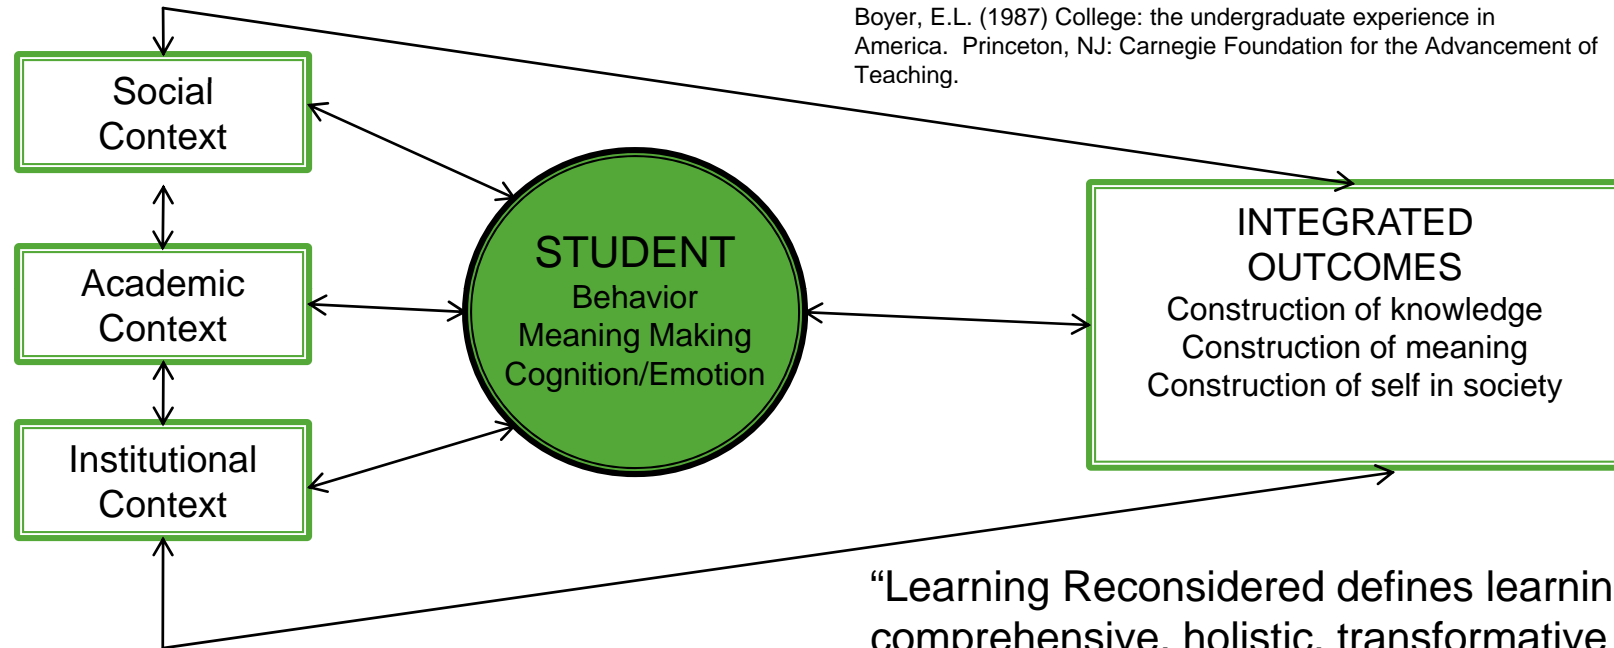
Boyer, E.L. (1987) College: the undergraduate experience in America. Princeton, NJ: Carnegie Foundation for the Advancement of Teaching.

Social Context

Academic Context

Institutional Context

STUDENT
Behavior
Meaning Making
Cognition/Emotion

INTEGRATED OUTCOMES
Construction of knowledge
Construction of meaning
Construction of self in society

“Learning Reconsidered defines learnin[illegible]
comprehensive, holistic, transformative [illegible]